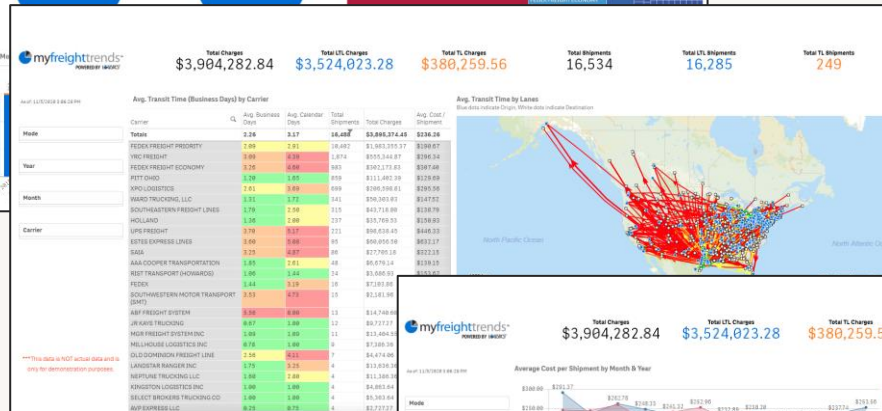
myfreighttrends
POWERED BY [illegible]

Total Charges
$3,904,282.84

Total LTL Charges
$3,524,023.28

Total TL Charges
$380,259.56

Total Shipments
16,534

Total LTL Shipments
16,285

Total TL Shipments
249

As of: 11/5/2020 3:88:28 PM

Mode

Year

Month

Carrier

***This data is NOT actual data and is only for demonstration purposes.

Avg. Transit Time (Business Days) by Carrier

| Carrier | Avg. Business Days | Avg. Calendar Days | Total Shipments | Total Charges | Avg. Cost / Shipment |
|---|---|---|---|---|---|
| Totals | 2.26 | 3.17 | 16,488 | $3,895,374.48 | $236.26 |
| FEDEX FREIGHT PRIORITY | 2.09 | 2.81 | 10,082 | $1,983,255.57 | $196.67 |
| YRC FREIGHT | 3.00 | 4.30 | 1,874 | $555,344.87 | $296.34 |
| FEDEX FREIGHT ECONOMY | 3.26 | 4.60 | 983 | $362,173.83 | $367.06 |
| PITT OHIO | 1.20 | 1.65 | 858 | $111,482.39 | $129.93 |
| XPO LOGISTICS | 2.61 | 3.69 | 699 | $206,598.81 | $295.56 |
| WARD TRUCKING, LLC | 1.31 | 1.72 | 341 | $50,281.83 | $147.52 |
| SOUTHEASTERN FREIGHT LINES | 1.79 | 2.58 | 315 | $43,718.88 | $138.79 |
| HOLLAND | 1.36 | 2.00 | 237 | $35,769.55 | $150.93 |
| UPS FREIGHT | 3.70 | 5.17 | 221 | $98,634.45 | $446.33 |
| ESTES EXPRESS LINES | 3.60 | 5.00 | 95 | $60,056.58 | $632.17 |
| SAIA | 3.25 | 4.57 | 86 | $27,760.16 | $322.15 |
| AAA COOPER TRANSPORTATION | 1.85 | 2.61 | 48 | $6,679.14 | $139.15 |
| RIST TRANSPORT (HOWARDS) | 1.06 | 1.44 | 24 | $3,666.93 | $152.67 |
| FEDEX | 1.44 | 3.19 | 16 | $7,183.95 | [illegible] |
| SOUTHWESTERN MOTOR TRANSPORT (SMT) | 3.53 | 4.73 | 15 | $2,181.96 | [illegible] |
| ABF FREIGHT SYSTEM | 5.58 | 8.00 | 12 | $14,748.66 | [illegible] |
| JR KAYS TRUCKING | 0.67 | 1.00 | 12 | $9,727.57 | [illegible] |
| MGR FREIGHT SYSTEM INC | 1.09 | 1.00 | 11 | $13,484.55 | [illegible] |
| MILLHOUSE LOGISTICS INC | 0.78 | 1.00 | 9 | $7,380.36 | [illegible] |
| OLD DOMINION FREIGHT LINE | 2.56 | 4.11 | 7 | $4,474.06 | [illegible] |
| LANDSTAR RANGER INC | 2.75 | 3.25 | 4 | $13,836.38 | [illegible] |
| NEPTUNE TRUCKING LLC | 1.00 | 1.00 | 4 | $11,380.36 | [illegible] |
| KINGSTON LOGISTICS INC | 1.00 | 1.00 | 4 | $4,863.64 | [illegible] |
| SELECT BROKERS TRUCKING CO | 1.00 | 1.00 | 4 | $5,383.84 | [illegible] |
| AVP EXPRESS LLC | 0.75 | 0.75 | 4 | $2,727.27 | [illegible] |

Avg. Transit Time by Lanes
Blue dots indicate Origin, White dots indicate Destination

North Pacific Ocean

North Atlantic Oc

myfreighttrends
POWERED BY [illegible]

Total Charges
$3,904,282.84

Total LTL Charges
$3,524,023.28

Total TL Charges
$380,259.5

As of: 11/5/2020 3:88:28 PM

Mode

Average Cost per Shipment by Month & Year

$300.00 $291.37
$262.78 $248.15 $241.52 $262.98 $232.89 $238.28 $237.74
$250.00